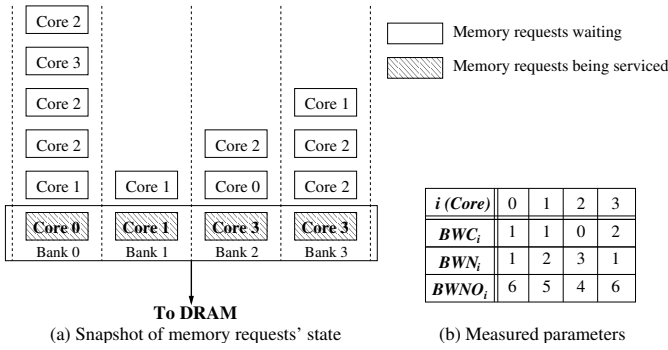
Core 2

Core 3

Core 2

Core 2

Core 1

Core 0
Bank 0

Core 1

Core 1
Bank 1

Core 2

Core 0

Core 3
Bank 2

Core 1

Core 2

Core 2

Core 3
Bank 3

Memory requests waiting

Memory requests being serviced

| $i$ (Core) | 0 | 1 | 2 | 3 |
|---|---|---|---|---|
| $BWC_i$ | 1 | 1 | 0 | 2 |
| $BWN_i$ | 1 | 2 | 3 | 1 |
| $BWNO_i$ | 6 | 5 | 4 | 6 |

To DRAM
(a) Snapshot of memory requests' state

(b) Measured parameters